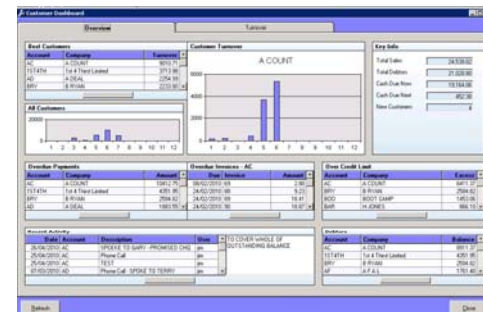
Customer Dashboard

Overview | Turnover

Best Customers

| Account | Company | Turnover |
|---|---|---|
| AC | A COUNT | 9010.71 |
| 1STATH | 1st 4 Third Limited | 3713.90 |
| AD | A DEAL | 2254.50 |
| BRY | B RYAN | 2233.90 |

All Customers

20000

1 2 3 4 5 6 7 8 9 10 11 12

Customer Turnover

A COUNT

1 2 3 4 5 6 7 8 9 10 11 12

Key Info

Total Sales 24,539.02
Total Debtors 21,028.90
Cash Due Now 19,164.86
Cash Due Next 452.30
New Customers 4

Overdue Payments

| Account | Company | Amount |
|---|---|---|
| AC | A COUNT | 10412.75 |
| 1STATH | 1st 4 Third Limited | 4351.95 |
| BRY | B RYAN | 2584.62 |
| AD | A DEAL | 1083.75 |

Overdue Invoices - AC

| Due | Invoice | Amount |
|---|---|---|
| 08/02/2010 | 69 | 2.90 |
| 24/02/2010 | 88 | 5.23 |
| 24/02/2010 | 89 | 18.41 |
| 24/02/2010 | 90 | 18.97 |

Over Credit Limit

| Account | Company | Excess |
|---|---|---|
| AC | A COUNT | 8411.37 |
| BRY | B RYAN | 2584.62 |
| BOO | BOOT CAMP | 1450.06 |
| BAR | H JONES | 986.10 |

Recent Activity

| Date | Account | Description | User |
|---|---|---|---|
| 26/04/2010 | AC | SPOKE TO GARY - PROMISED CHQ | jm |
| 25/04/2010 | AC | Phone Call | jm |
| 25/04/2010 | AC | TEST | jm |
| 07/03/2010 | AC | Phone Call - SPOKE TO TERRY | jm |

TO COVER WHOLE OF OUTSTANDING BALANCE

Debtors

| Account | Company | Balance |
|---|---|---|
| AC | A COUNT | 8811.37 |
| 1STATH | 1st 4 Third Limited | 4351.95 |
| BRY | B RYAN | 2584.62 |
| AF | A F & L | 1761.40 |

Refresh

Close